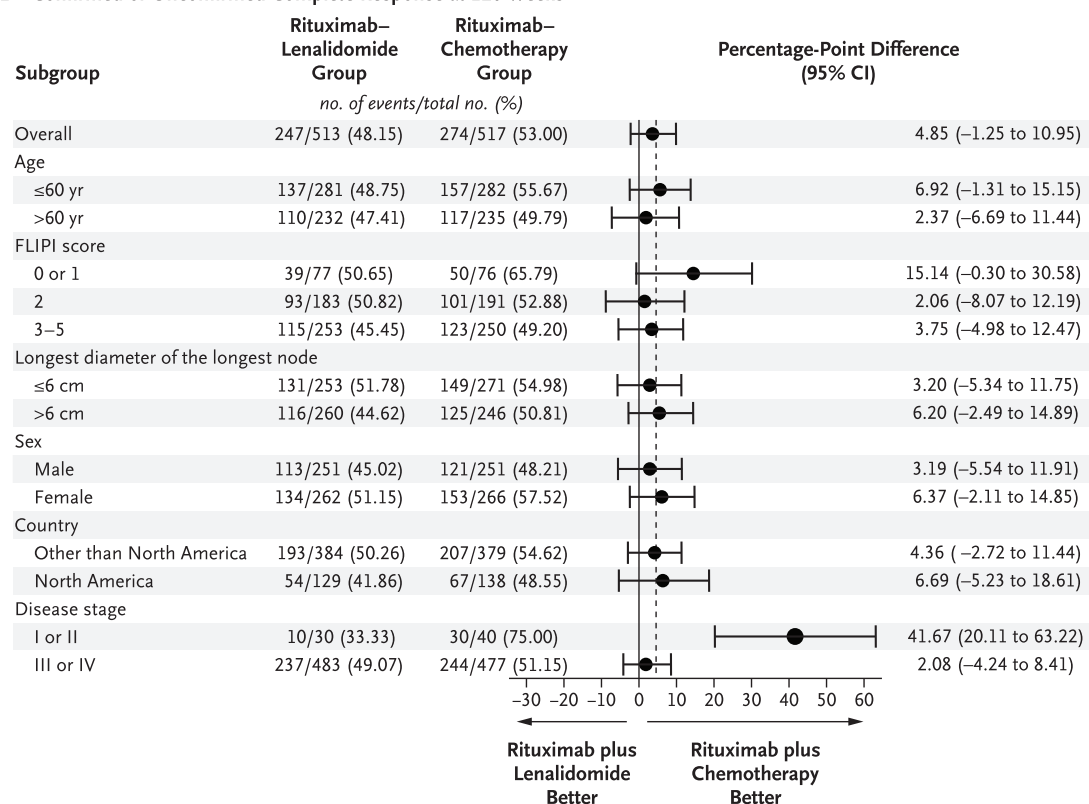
B Confirmed or Unconfirmed Complete Response at 120 Weeks

| Subgroup | Rituximab–Lenalidomide Group | Rituximab–Chemotherapy Group | Percentage-Point Difference (95% CI) |
|---|---|---|---|
| | *no. of events/total no. (%)* | | |
| Overall | 247/513 (48.15) | 274/517 (53.00) | 4.85 (−1.25 to 10.95) |
| Age | | | |
| ≤60 yr | 137/281 (48.75) | 157/282 (55.67) | 6.92 (−1.31 to 15.15) |
| >60 yr | 110/232 (47.41) | 117/235 (49.79) | 2.37 (−6.69 to 11.44) |
| FLIPI score | | | |
| 0 or 1 | 39/77 (50.65) | 50/76 (65.79) | 15.14 (−0.30 to 30.58) |
| 2 | 93/183 (50.82) | 101/191 (52.88) | 2.06 (−8.07 to 12.19) |
| 3–5 | 115/253 (45.45) | 123/250 (49.20) | 3.75 (−4.98 to 12.47) |
| Longest diameter of the longest node | | | |
| ≤6 cm | 131/253 (51.78) | 149/271 (54.98) | 3.20 (−5.34 to 11.75) |
| >6 cm | 116/260 (44.62) | 125/246 (50.81) | 6.20 (−2.49 to 14.89) |
| Sex | | | |
| Male | 113/251 (45.02) | 121/251 (48.21) | 3.19 (−5.54 to 11.91) |
| Female | 134/262 (51.15) | 153/266 (57.52) | 6.37 (−2.11 to 14.85) |
| Country | | | |
| Other than North America | 193/384 (50.26) | 207/379 (54.62) | 4.36 ( −2.72 to 11.44) |
| North America | 54/129 (41.86) | 67/138 (48.55) | 6.69 (−5.23 to 18.61) |
| Disease stage | | | |
| I or II | 10/30 (33.33) | 30/40 (75.00) | 41.67 (20.11 to 63.22) |
| III or IV | 237/483 (49.07) | 244/477 (51.15) | 2.08 (−4.24 to 8.41) |

−30 −20 −10 0 10 20 30 40 50 60

Rituximab plus Lenalidomide Better

Rituximab plus Chemotherapy Better